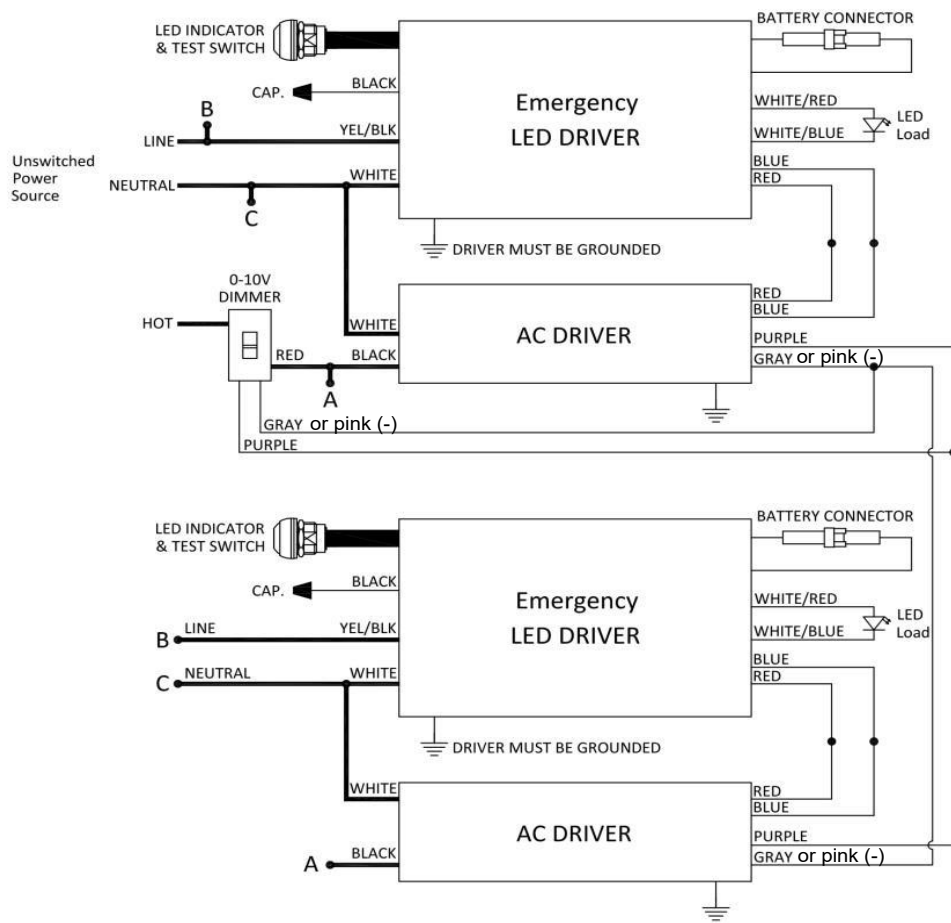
LED INDICATOR & TEST SWITCH

BATTERY CONNECTOR

CAP.

BLACK

Emergency LED DRIVER

WHITE/RED

LED Load

WHITE/BLUE

B

LINE

YEL/BLK

Unswitched Power Source

NEUTRAL

WHITE

BLUE

RED

C

DRIVER MUST BE GROUNDED

0-10V DIMMER

HOT

WHITE

AC DRIVER

RED

BLUE

PURPLE

RED

BLACK

GRAY or pink (-)

A

GRAY or pink (-)

PURPLE

LED INDICATOR & TEST SWITCH

BATTERY CONNECTOR

CAP.

BLACK

Emergency LED DRIVER

WHITE/RED

LED Load

WHITE/BLUE

B

LINE

YEL/BLK

C

NEUTRAL

WHITE

BLUE

RED

DRIVER MUST BE GROUNDED

WHITE

RED

BLUE

AC DRIVER

PURPLE

A

BLACK

GRAY or pink (-)